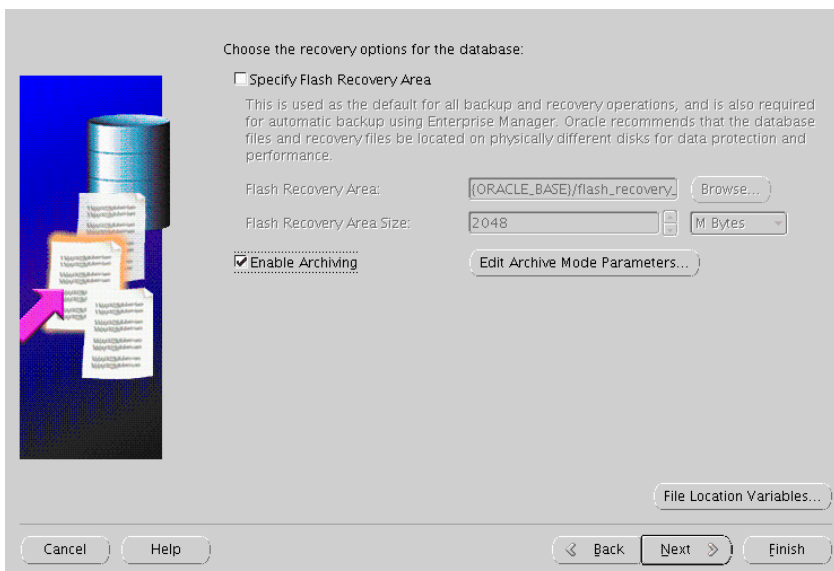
Choose the recovery options for the database:

☐ Specify Flash Recovery Area

This is used as the default for all backup and recovery operations, and is also required for automatic backup using Enterprise Manager. Oracle recommends that the database files and recovery files be located on physically different disks for data protection and performance.

Flash Recovery Area: {ORACLE_BASE}/flash_recovery_ Browse...

Flash Recovery Area Size: 2048 M Bytes

☑ Enable Archiving Edit Archive Mode Parameters...

File Location Variables...

Cancel Help Back Next Finish